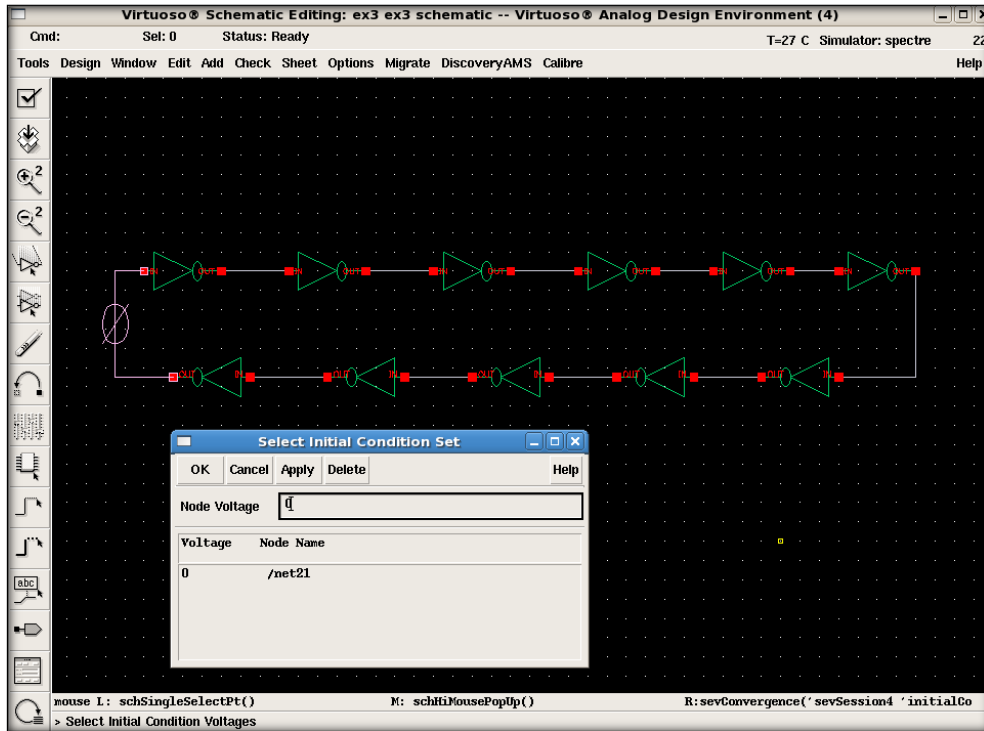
Virtuoso® Schematic Editing: ex3 ex3 schematic -- Virtuoso® Analog Design Environment (4)

Cmd: Sel: 0 Status: Ready T=27 C Simulator: spectre 22

Tools Design Window Edit Add Check Sheet Options Migrate DiscoveryAMS Calibre Help

abc

Select Initial Condition Set

OK Cancel Apply Delete Help

Node Voltage 0

| Voltage | Node Name |
|---|---|
| 0 | /net21 |

mouse L: schSingleSelectPt() M: schHiMousePopUp() R:sevConvergence('sevSession4 'initialCo

> Select Initial Condition Voltages